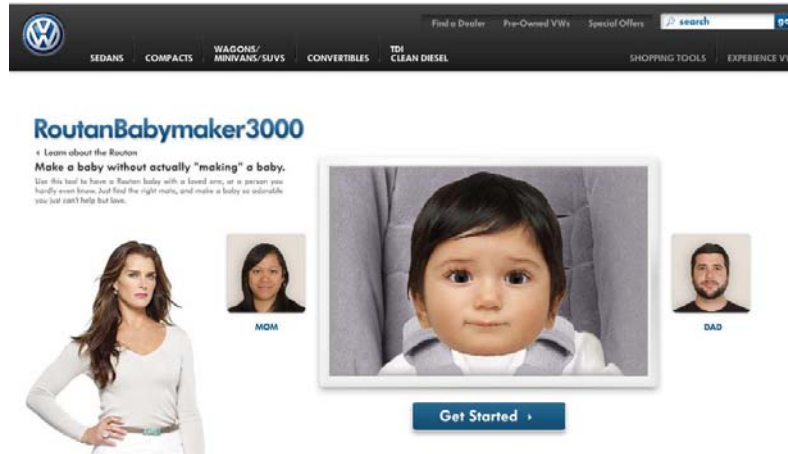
Find a Dealer Pre-Owned VWs Special Offers search go

SEDANS COMPACTS WAGONS/ MINIVANS/SUVS CONVERTIBLES TDI CLEAN DIESEL SHOPPING TOOLS EXPERIENCE V

RoutanBabymaker3000

‹ Learn about the Routan

Make a baby without actually "making" a baby.

Use this tool to have a Routan baby with a loved one, or a person you hardly even know. Just find the right mate, and make a baby so adorable you just can't help but love.

MOM

DAD

Get Started ›